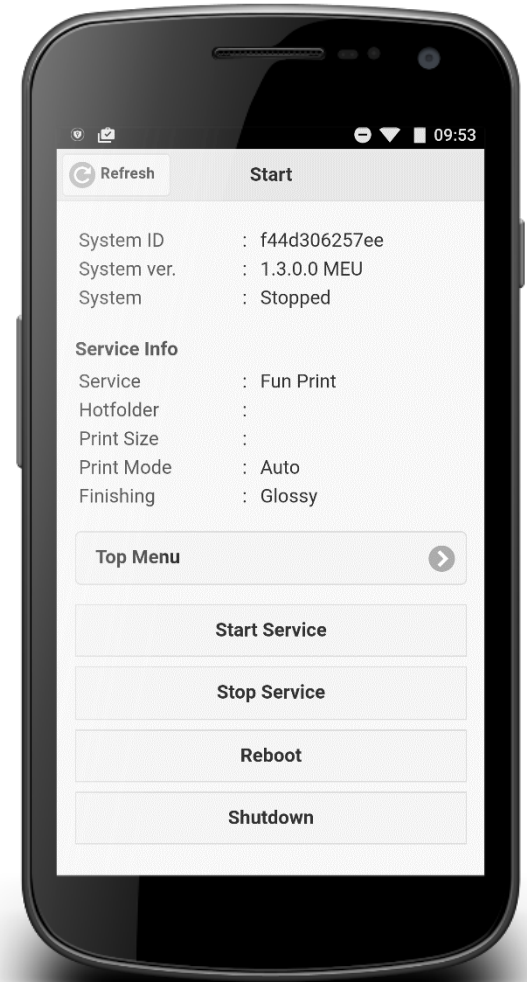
09:53

Refresh

Start

System ID : f44d306257ee
System ver. : 1.3.0.0 MEU
System : Stopped

Service Info

Service : Fun Print
Hotfolder :
Print Size :
Print Mode : Auto
Finishing : Glossy

Top Menu

Start Service

Stop Service

Reboot

Shutdown